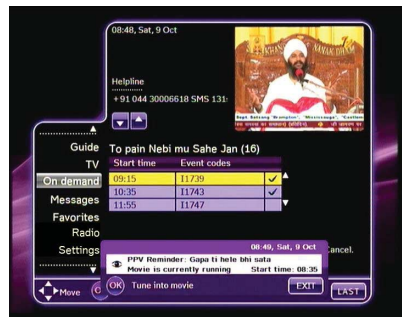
08:48, Sat, 9 Oct

Helpline

+ 91 044 30006618 SMS 131

Guide
TV
On demand
Messages
Favorites
Radio
Settings

To pain Nebi mu Sahe Jan (16)

| Start time | Event codes | |
|---|---|---|
| 09:15 | 11739 | ✓ |
| 10:35 | 11743 | ✓ |
| 11:55 | 11747 | |

08:49, Sat, 9 Oct

PPV Reminder: Gapa ti hele bhi sata

Movie is currently running Start time: 08:35

ancel.

Move

OK Tune into movie

EXIT

LAST